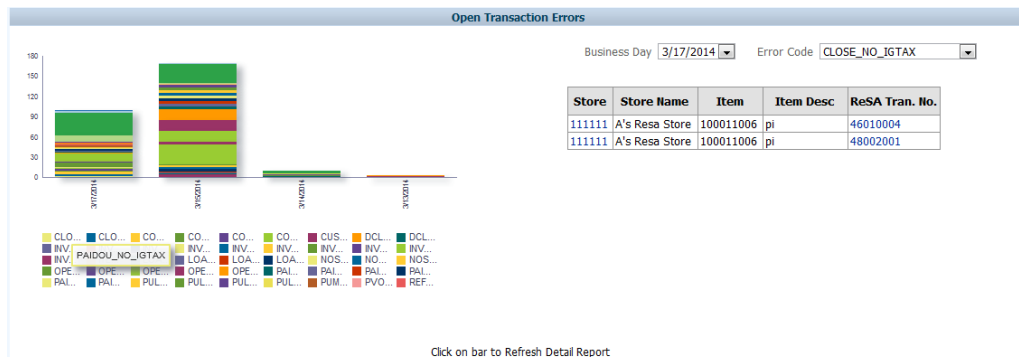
Open Transaction Errors

180
150
120
90
60
30
0

3/17/2014
3/15/2014
3/14/2014
3/13/2014

CLO... CLO... CO... CO... CO... CO... CUS... DCL... DCL...
INV... INV... INV... INV... INV... INV... INV...
INV... PAIDOU_NO_IGTAX LOA... LOA... NOS... NO... NOS...
OPE... OPE... OPE... OPE... OPE... PAI... PAI... PAI... PAI...
PAI... PAI... PUL... PUL... PUL... PUL... PUM... PVO... REF...

Business Day 3/17/2014 Error Code CLOSE_NO_IGTAX

| Store | Store Name | Item | Item Desc | ReSA Tran. No. |
|---|---|---|---|---|
| 111111 | A's Resa Store | 100011006 | pi | 46010004 |
| 111111 | A's Resa Store | 100011006 | pi | 48002001 |

Click on bar to Refresh Detail Report